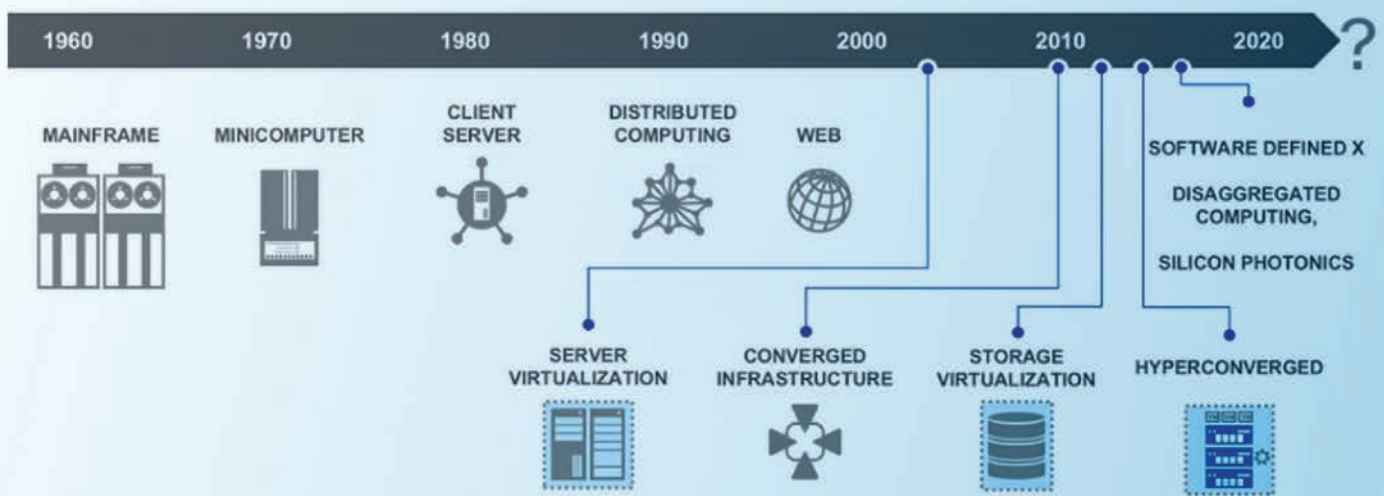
1960 1970 1980 1990 2000 2010 2020 ?

MAINFRAME

MINICOMPUTER

CLIENT SERVER

DISTRIBUTED COMPUTING

WEB

SOFTWARE DEFINED X

DISAGGREGATED COMPUTING,

SILICON PHOTONICS

SERVER VIRTUALIZATION

CONVERGED INFRASTRUCTURE

STORAGE VIRTUALIZATION

HYPERCONVERGED